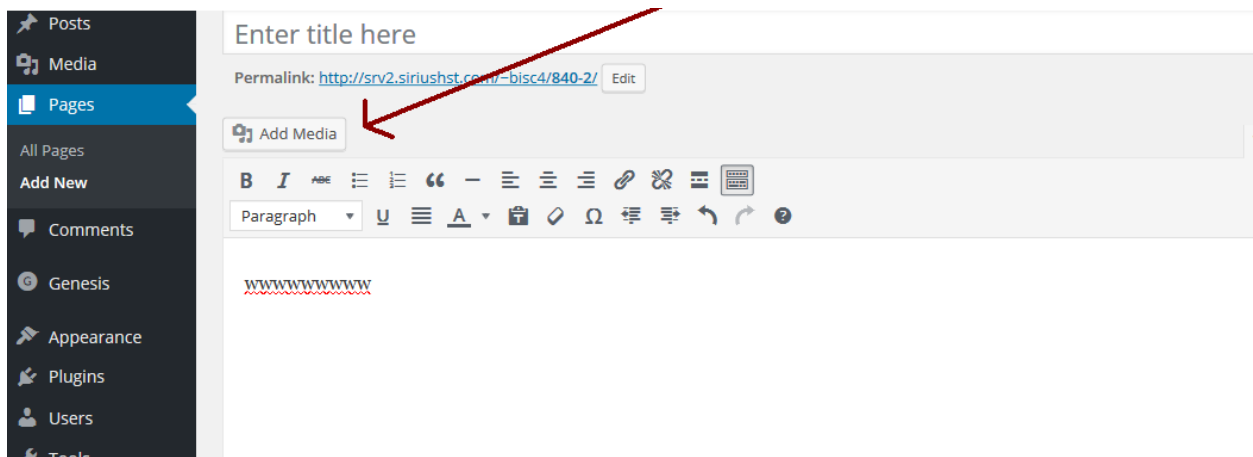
Posts
Media
Pages
All Pages
Add New
Comments
Genesis
Appearance
Plugins
Users
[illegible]

Enter title here

Permalink: http://srv2.siriushst.com/~bisc4/840-2/ Edit

Add Media

B I ABC

Paragraph U A Ω

wwwwwwwwww